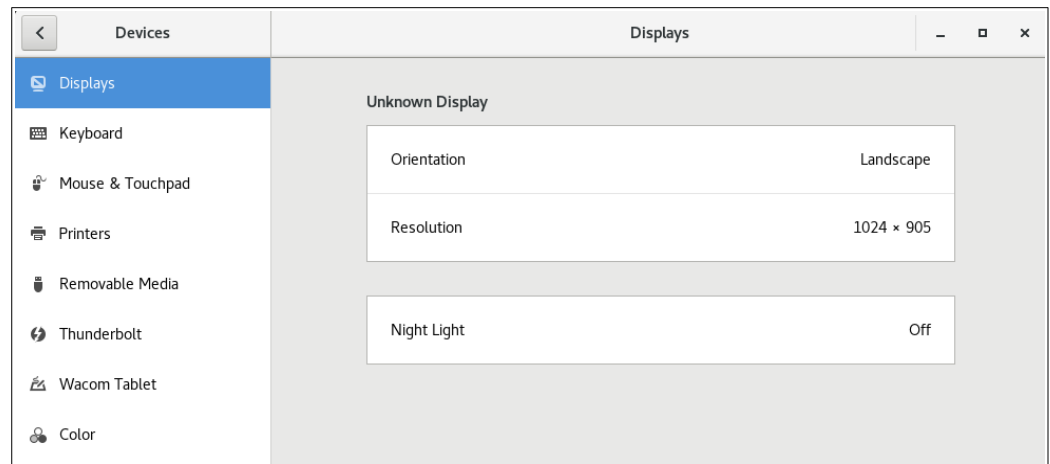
<
Devices
Displays
Keyboard
Mouse & Touchpad
Printers
Removable Media
Thunderbolt
Wacom Tablet
Color

Displays

Unknown Display

| Orientation | Landscape |
|---|---|
| Resolution | 1024 × 905 |

| Night Light | Off |
|---|---|